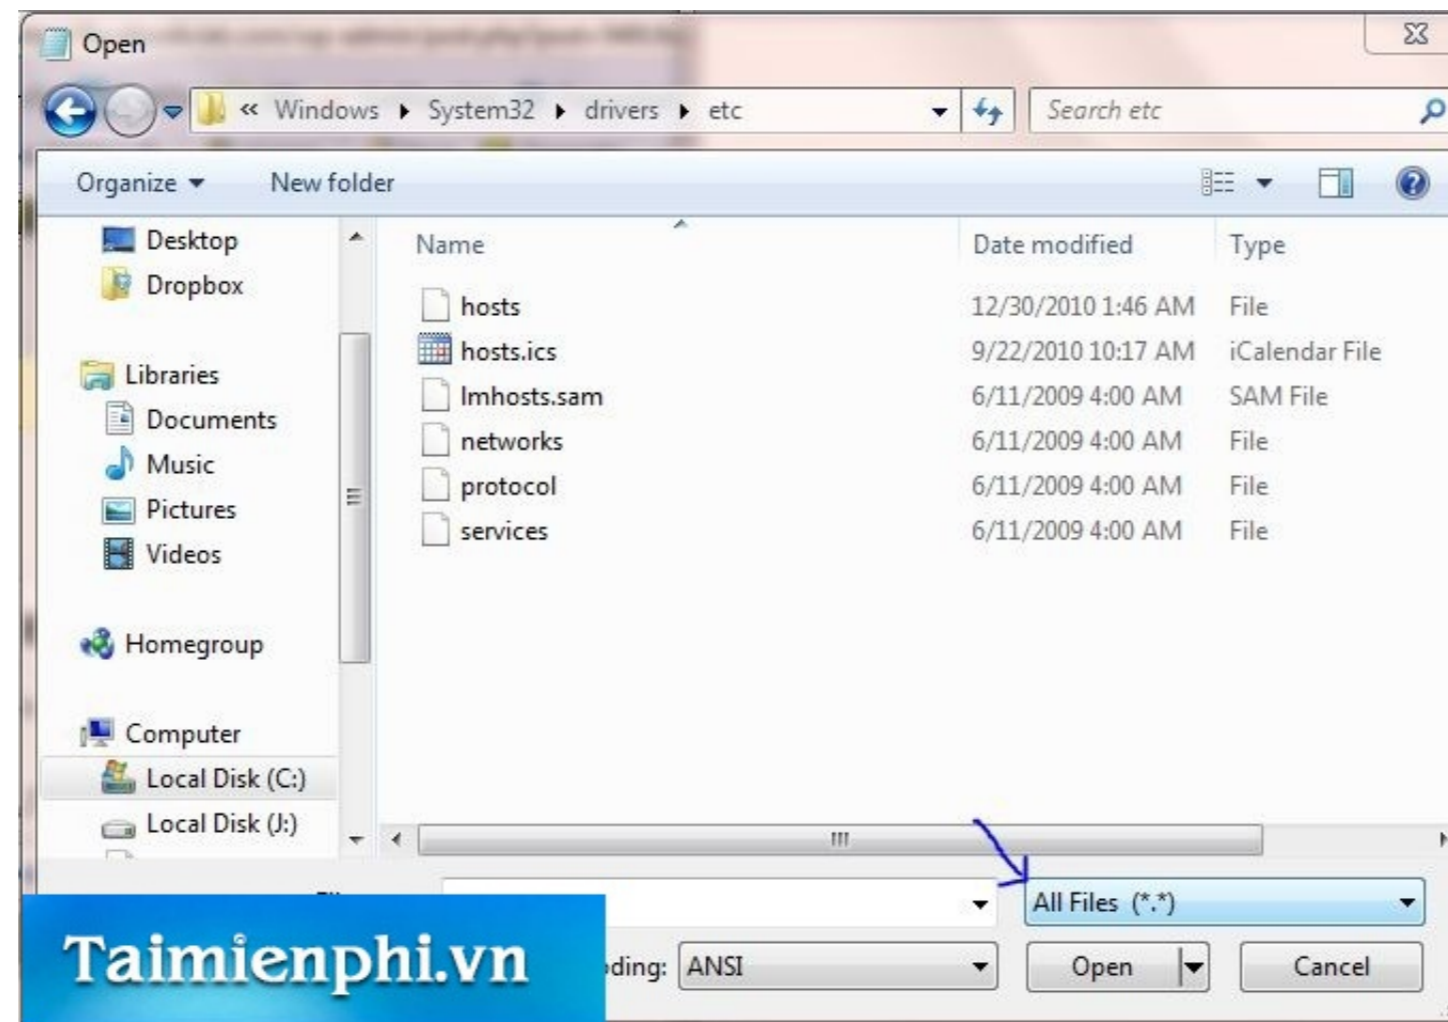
Open

« Windows ▸ System32 ▸ drivers ▸ etc

Search etc

Organize ▾ New folder

Desktop
Dropbox

Libraries
Documents
Music
Pictures
Videos

Homegroup

Computer
Local Disk (C:)
Local Disk (J:)

| Name | Date modified | Type |
|---|---|---|
| hosts | 12/30/2010 1:46 AM | File |
| hosts.ics | 9/22/2010 10:17 AM | iCalendar File |
| lmhosts.sam | 6/11/2009 4:00 AM | SAM File |
| networks | 6/11/2009 4:00 AM | File |
| protocol | 6/11/2009 4:00 AM | File |
| services | 6/11/2009 4:00 AM | File |

All Files (*.*)

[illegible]ding: ANSI

Open

Cancel

Taimienphi.vn